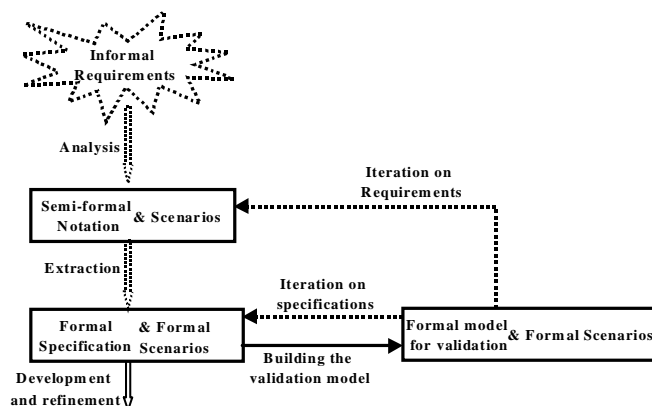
Informal Requirements

Analysis

Iteration on Requirements

Semi-formal Notation & Scenarios

Extraction

Iteration on specifications

Formal Specification & Formal Scenarios

Formal model for validation & Formal Scenarios

Building the validation model

Development and refinement